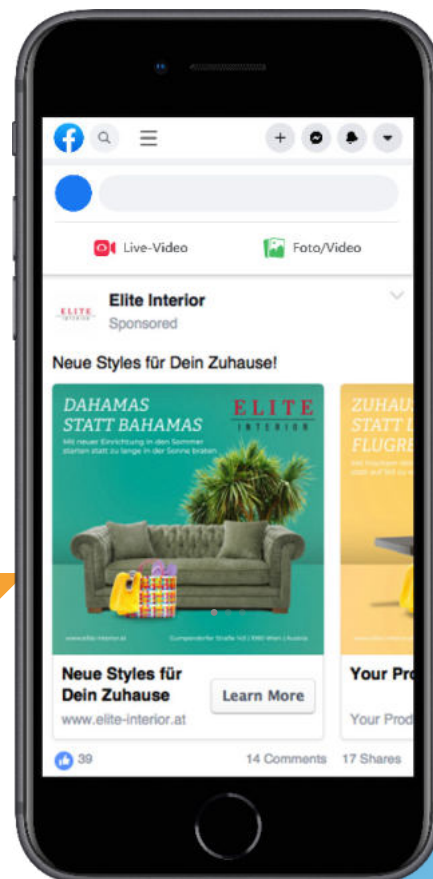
Live-Video
Foto/Video

ELITE

Elite Interior
Sponsored

Neue Styles für Dein Zuhause!

DAHAMAS STATT BAHAMAS
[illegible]

ELITE
INTERIOR

www.elite-interior.at
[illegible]

ZUHAUS
STATT
FLUGRE
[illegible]

Neue Styles für Dein Zuhause
www.elite-interior.at
Learn More

Your Pr
Your Prod

39
14 Comments
17 Shares